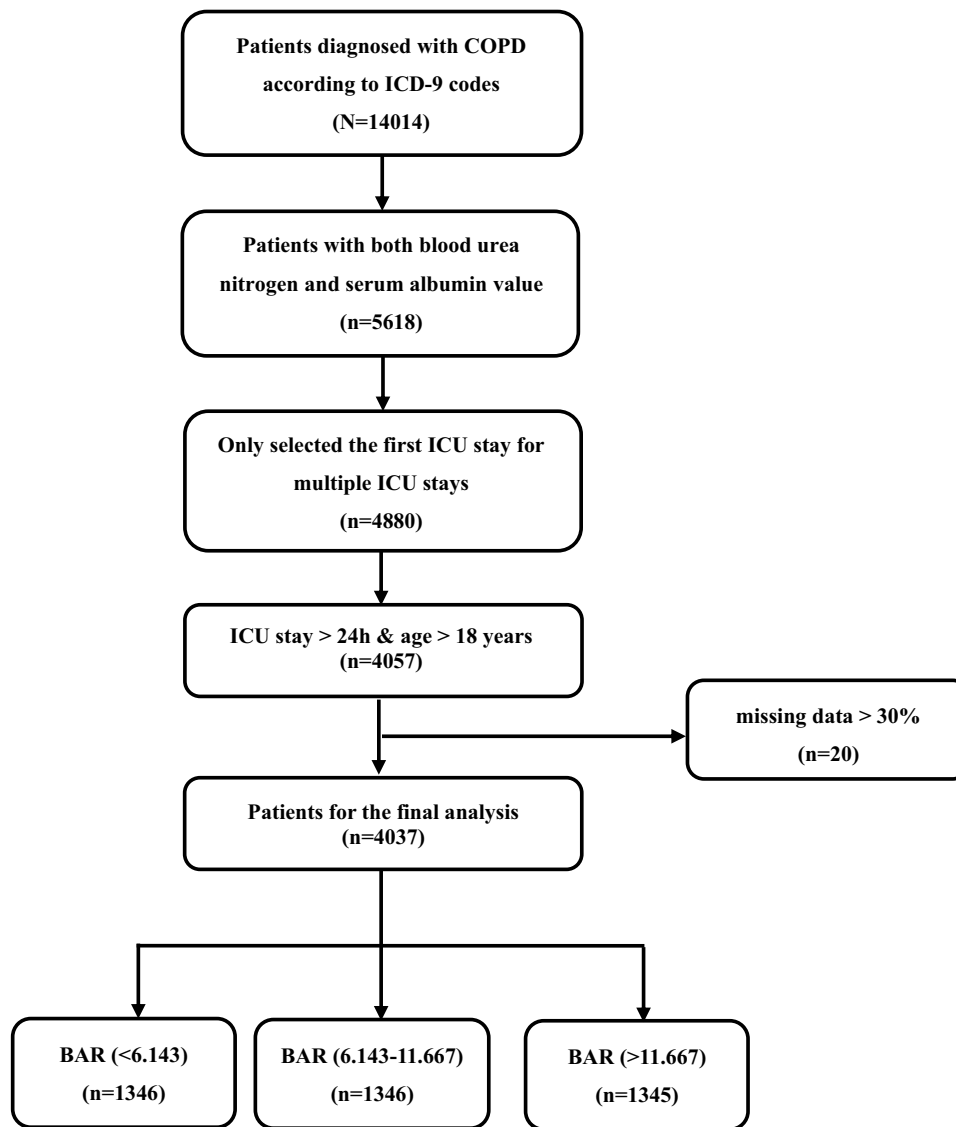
Patients diagnosed with COPD according to ICD-9 codes
(N=14014)

Patients with both blood urea nitrogen and serum albumin value
(n=5618)

Only selected the first ICU stay for multiple ICU stays
(n=4880)

ICU stay > 24h & age > 18 years
(n=4057)

missing data > 30%
(n=20)

Patients for the final analysis
(n=4037)

BAR (<6.143)
(n=1346)

BAR (6.143-11.667)
(n=1346)

BAR (>11.667)
(n=1345)